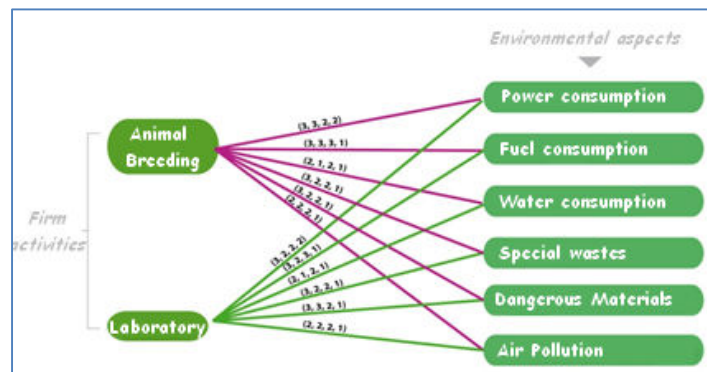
Environmental aspects

Firm activities

Animal Breeding

Laboratory

(3, 3, 2, 2)
(3, 3, 3, 1)
(2, 1, 2, 1)
(3, 2, 2, 1)
(3, 2, 2, 1)
(2, 2, 2, 1)

(3, 2, 2, 2)
(3, 2, 3, 1)
(2, 1, 2, 1)
(3, 2, 2, 1)
(3, 3, 2, 1)
(2, 2, 2, 1)

Power consumption
Fuel consumption
Water consumption
Special wastes
Dangerous Materials
Air Pollution